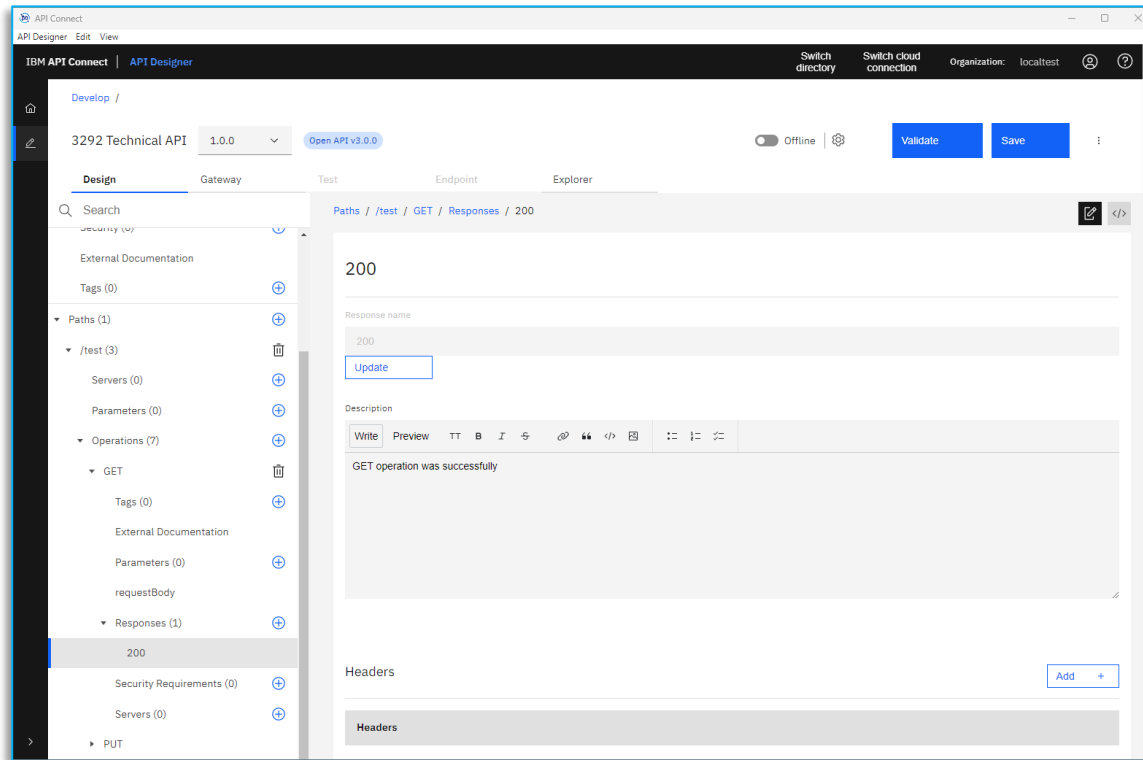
API Connect
API Designer Edit View

IBM API Connect | API Designer

Switch directory
Switch cloud connection
Organization: localtest

Develop /

3292 Technical API 1.0.0
Open API v3.0.0
Offline
Validate
Save

Design
Gateway
Test
Endpoint
Explorer

Search

Security (0)
External Documentation
Tags (0)
Paths (1)
/test (3)
Servers (0)
Parameters (0)
Operations (7)
GET
Tags (0)
External Documentation
Parameters (0)
requestBody
Responses (1)
200
Security Requirements (0)
Servers (0)
PUT

Paths / /test / GET / Responses / 200

200

Response name
200
Update

Description
Write Preview TT B I
GET operation was successfully

Headers
Add +

Headers